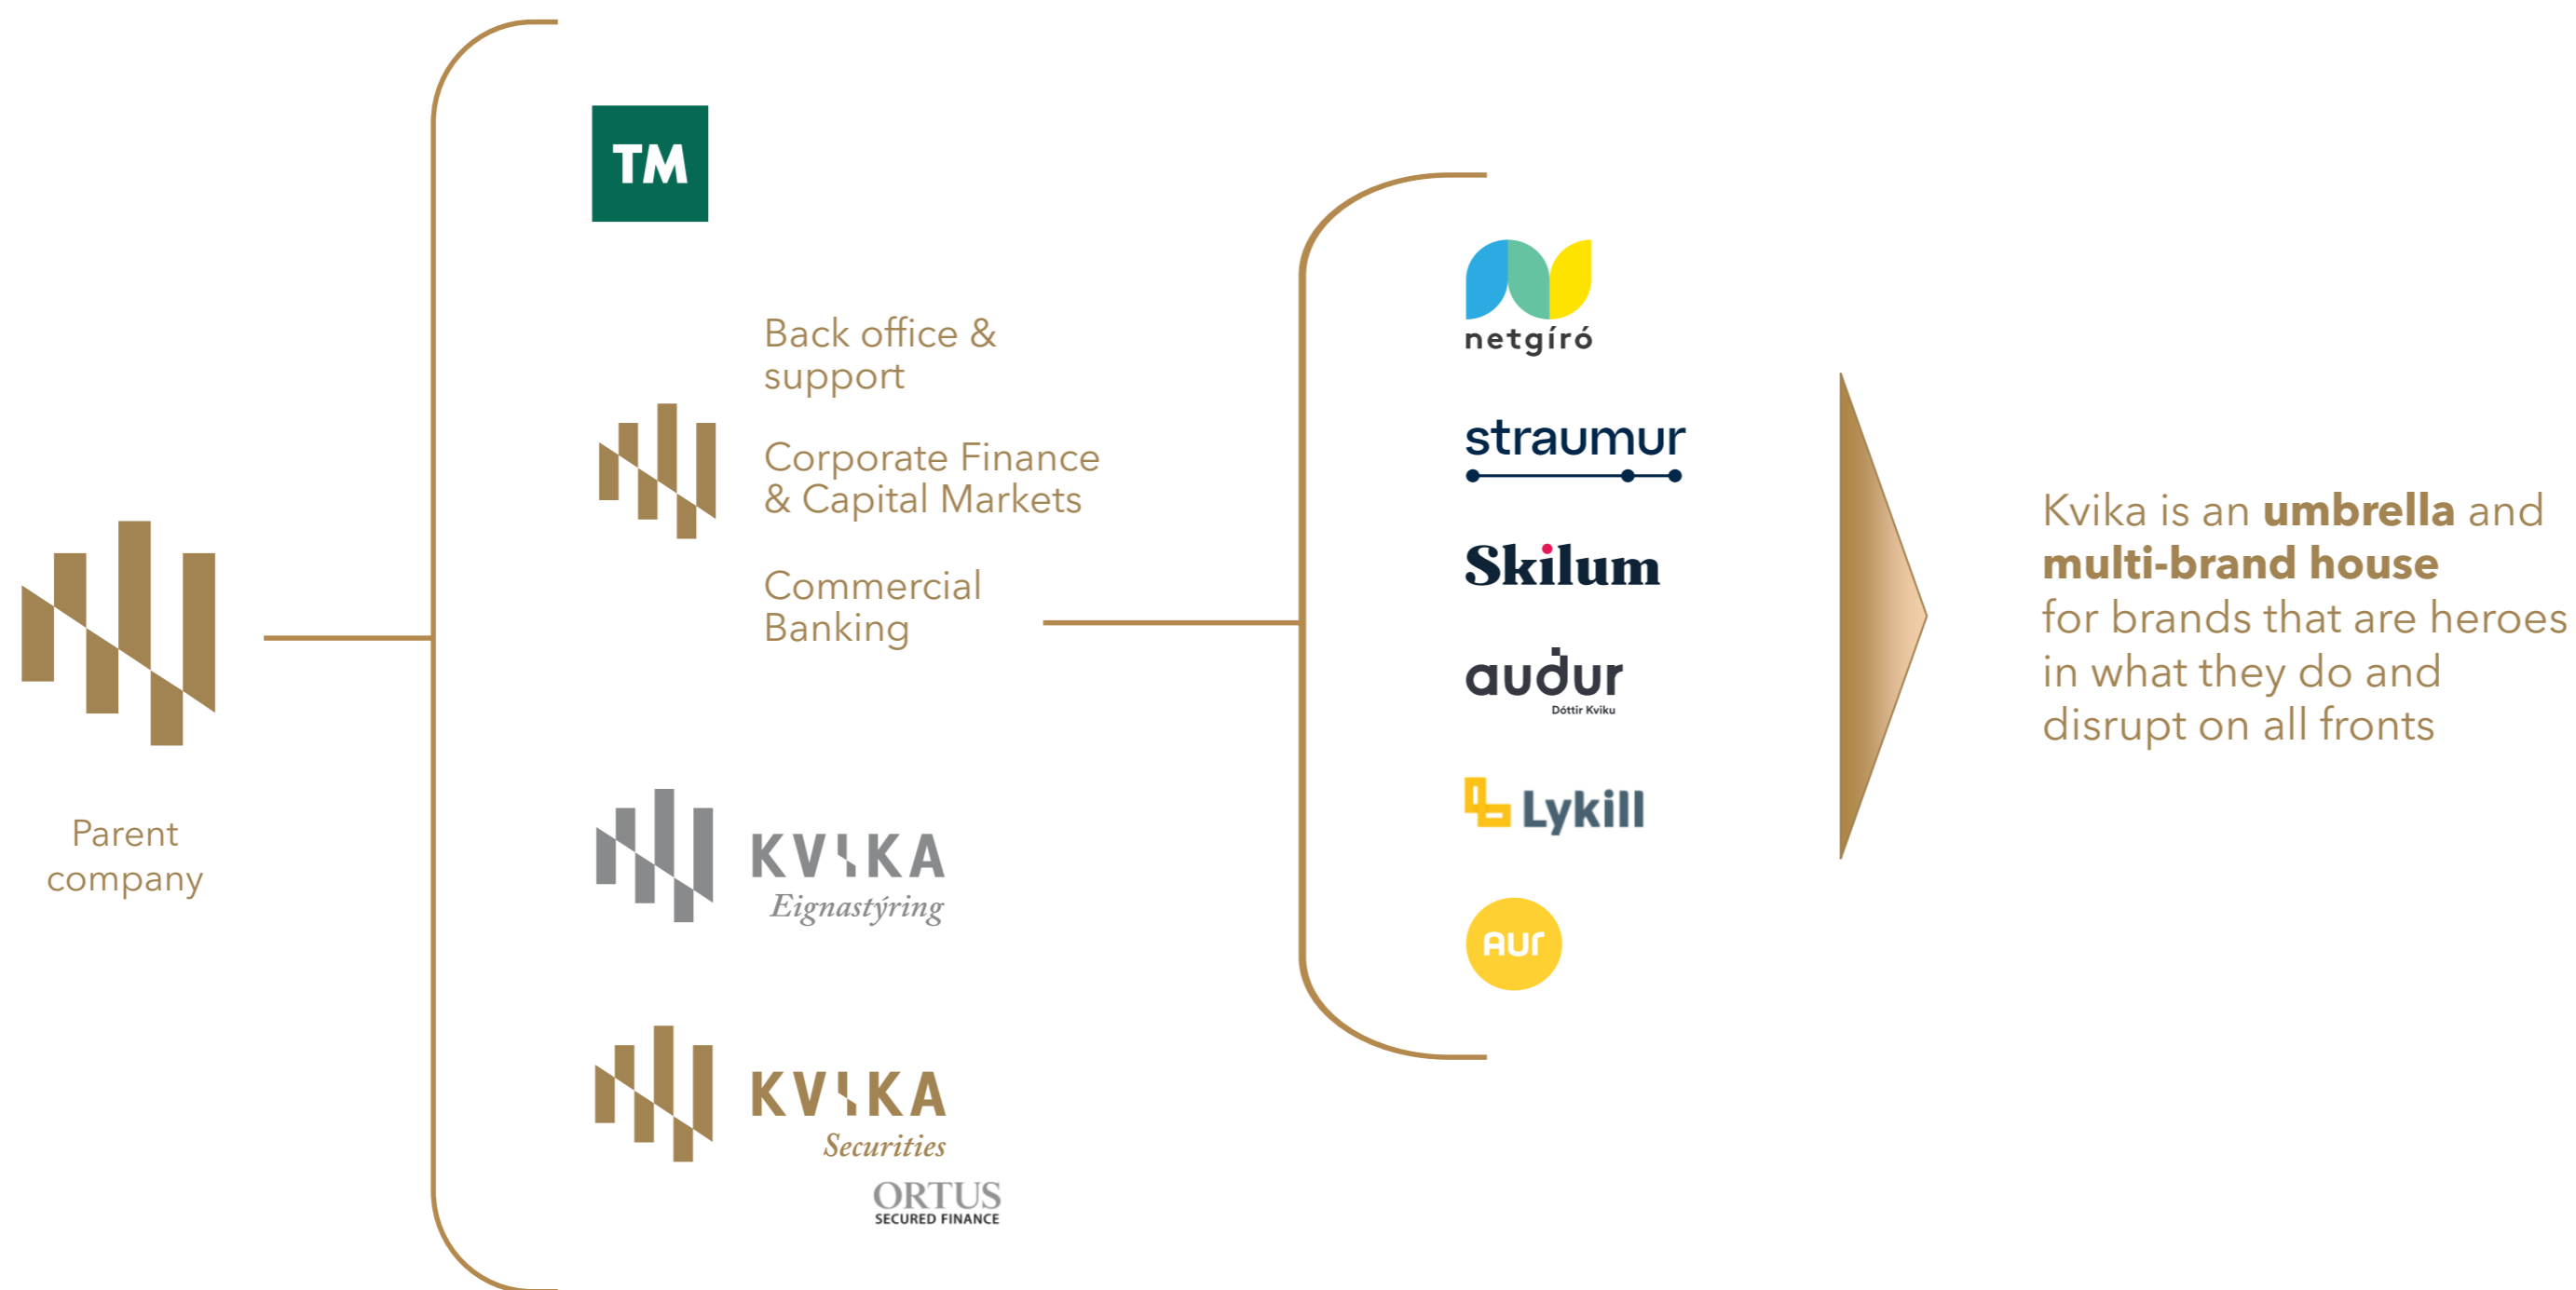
TM

Back office & support

Corporate Finance & Capital Markets

Commercial Banking

Parent company

KVIKA
Eignastýring

KVIKA
Securities

ORTUS
SECURED FINANCE

netgíró

straumur

Skilum

auður
Dóttir Kviku

Lykill

AUR

Kvika is an **umbrella** and **multi-brand house** for brands that are heroes in what they do and disrupt on all fronts